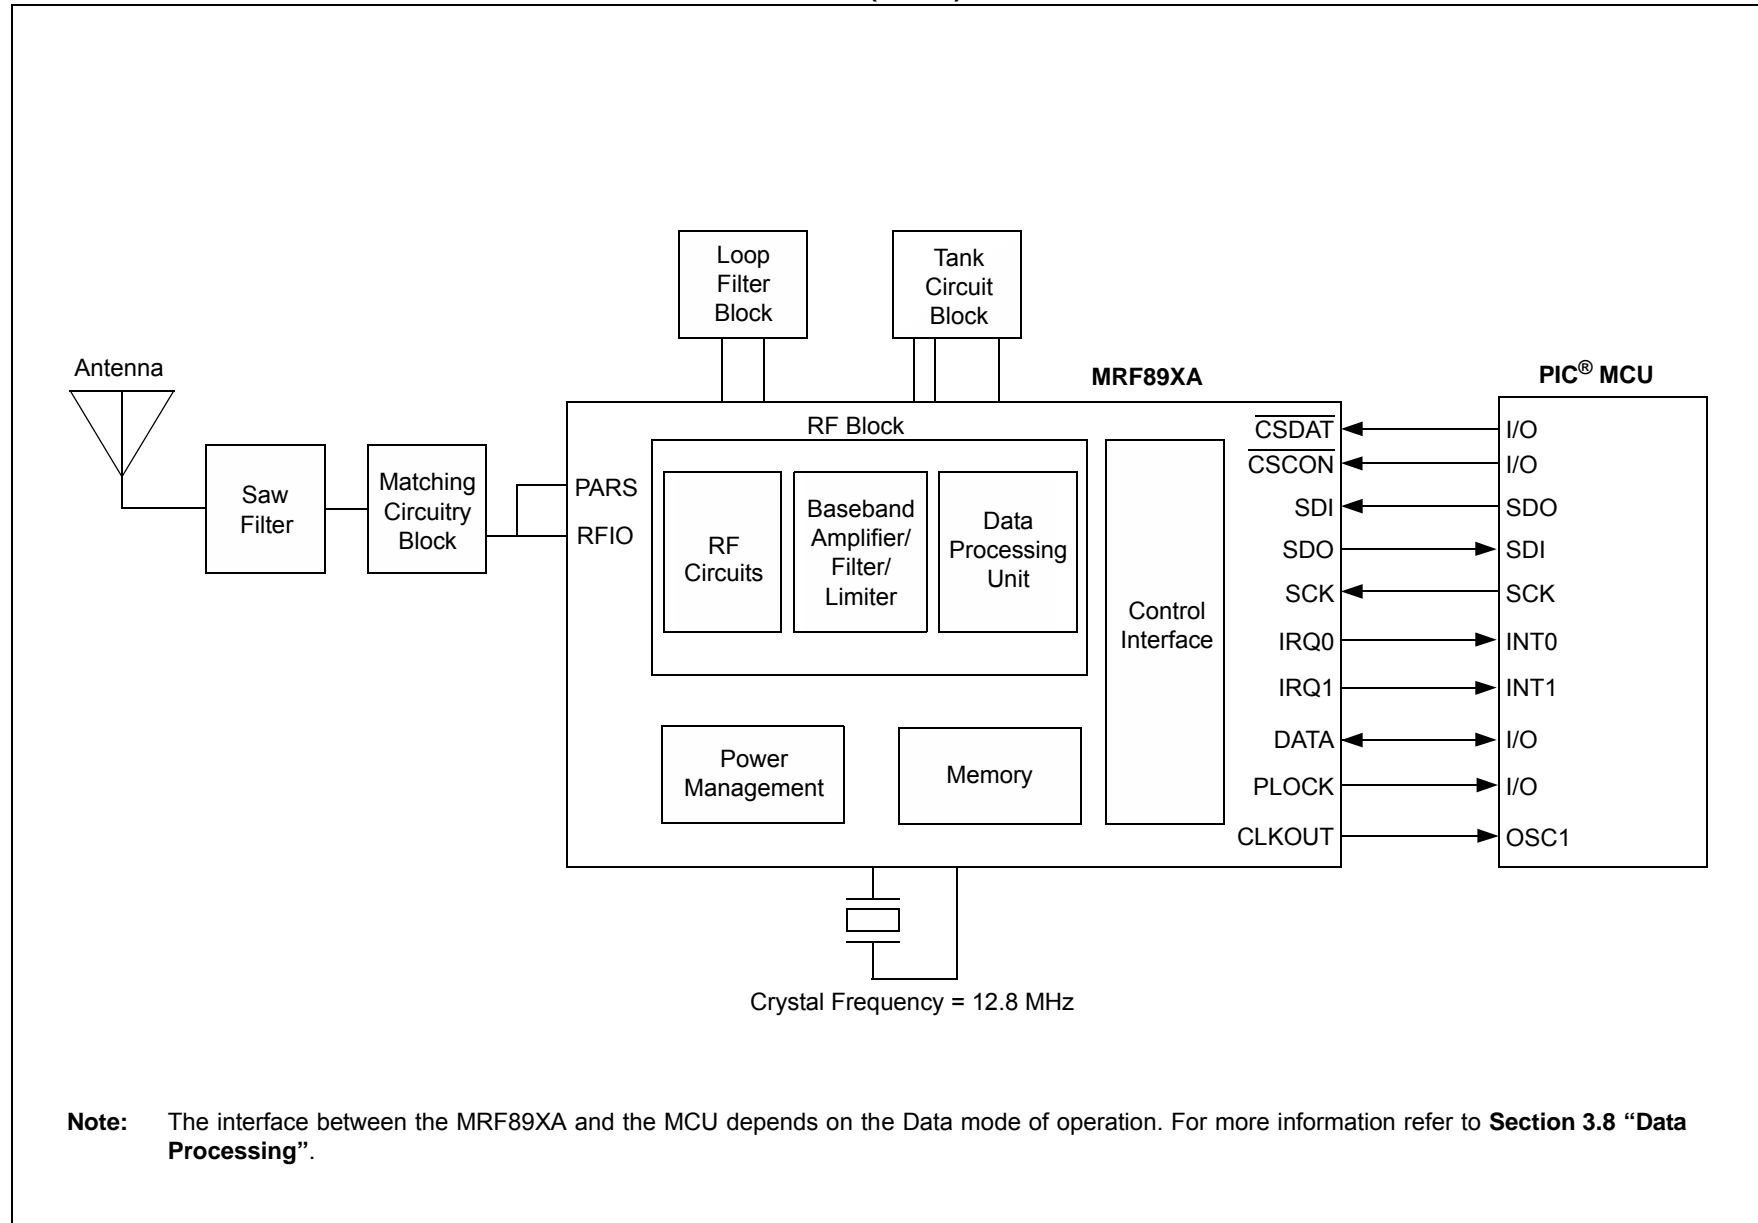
Loop Filter Block

Tank Circuit Block

Antenna

MRF89XA

PIC® MCU

RF Block

Saw Filter

Matching Circuitry Block

PARS

RFIO

RF Circuits

Baseband Amplifier/ Filter/ Limiter

Data Processing Unit

Control Interface

$\overline{CSDAT}$

$\overline{CSCON}$

SDI

SDO

SCK

IRQ0

IRQ1

DATA

PLOCK

CLKOUT

I/O

I/O

SDO

SDI

SCK

INT0

INT1

I/O

I/O

OSC1

Power Management

Memory

Crystal Frequency = 12.8 MHz

**Note:** The interface between the MRF89XA and the MCU depends on the Data mode of operation. For more information refer to **Section 3.8 "Data Processing"**.